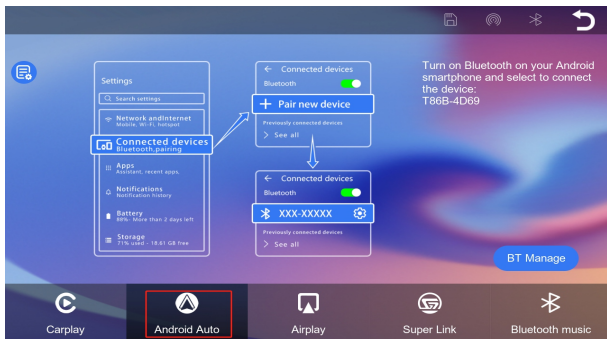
Settings

Search settings

Network andInternet
Mobile, Wi-Fi, hotspot

Connected devices
Bluetooth,pairing

Apps
Assistant, recent apps,

Notifications
Notification history

Battery
88% - More than 2 days left

Storage
71% used - 18.61 GB free

← Connected devices
Bluetooth

+ Pair new device

Previously connected devices
> See all

← Connected devices
Bluetooth

XXX-XXXXX

Previously connected devices
> See all

Turn on Bluetooth on your Android smartphone and select to connect the device:
T86B-4D69

BT Manage

Carplay

Android Auto

Airplay

Super Link

Bluetooth music